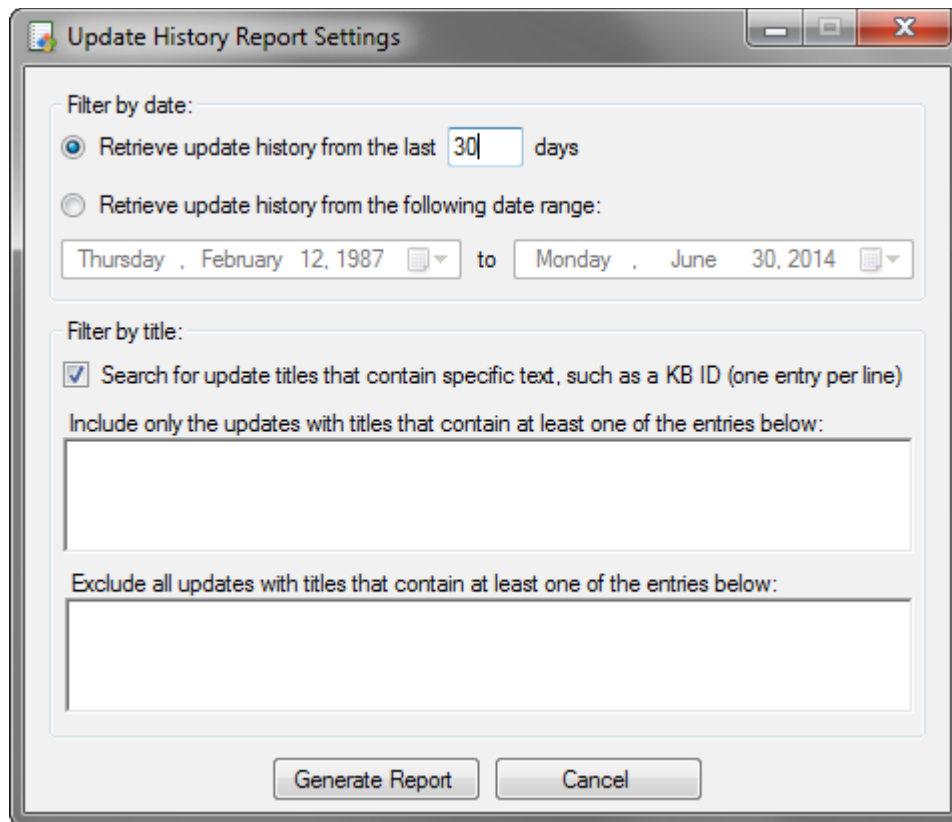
Update History Report Settings

Filter by date:

Retrieve update history from the last 30 days

Retrieve update history from the following date range:

Thursday , February 12, 1987 to Monday , June 30, 2014

Filter by title:

Search for update titles that contain specific text, such as a KB ID (one entry per line)

Include only the updates with titles that contain at least one of the entries below:

Exclude all updates with titles that contain at least one of the entries below:

Generate Report Cancel